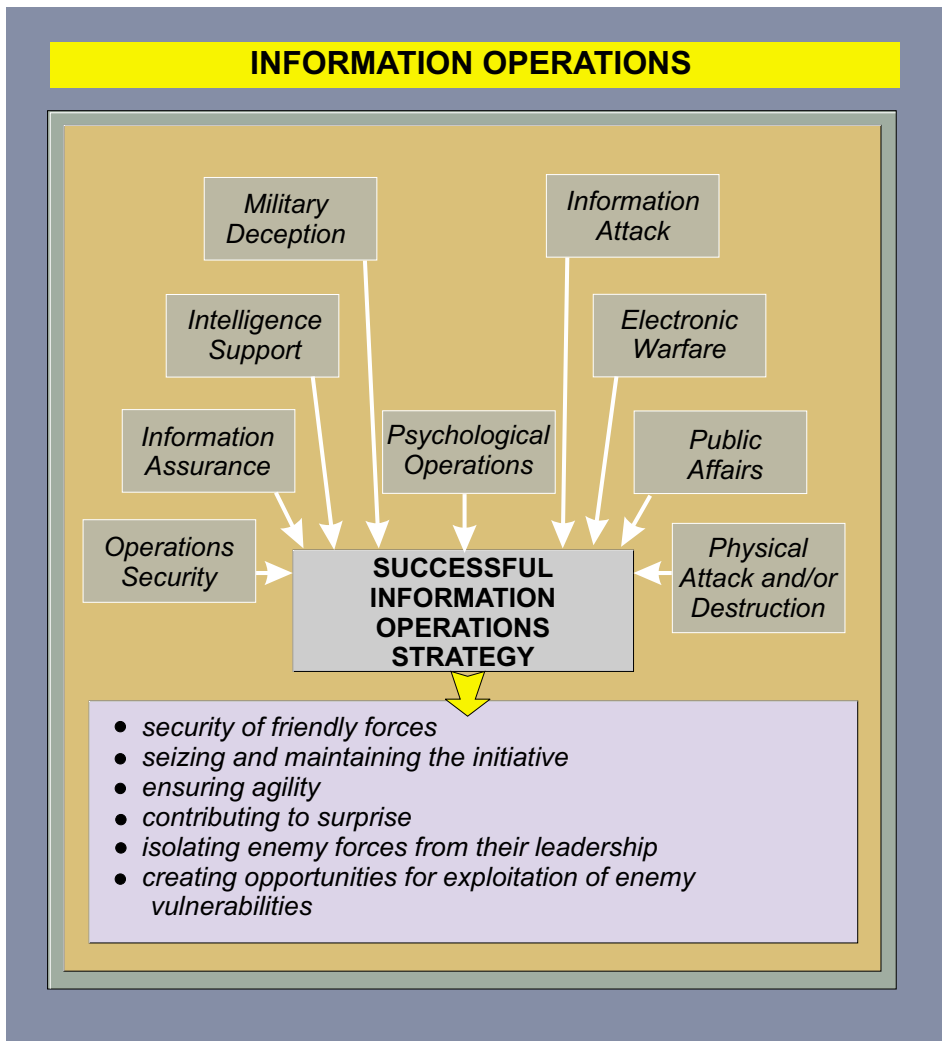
INFORMATION OPERATIONS

Military Deception

Information Attack

Intelligence Support

Electronic Warfare

Information Assurance

Psychological Operations

Public Affairs

Operations Security

SUCCESSFUL INFORMATION OPERATIONS STRATEGY

Physical Attack and/or Destruction

- security of friendly forces
- seizing and maintaining the initiative
- ensuring agility
- contributing to surprise
- isolating enemy forces from their leadership
- creating opportunities for exploitation of enemy vulnerabilities